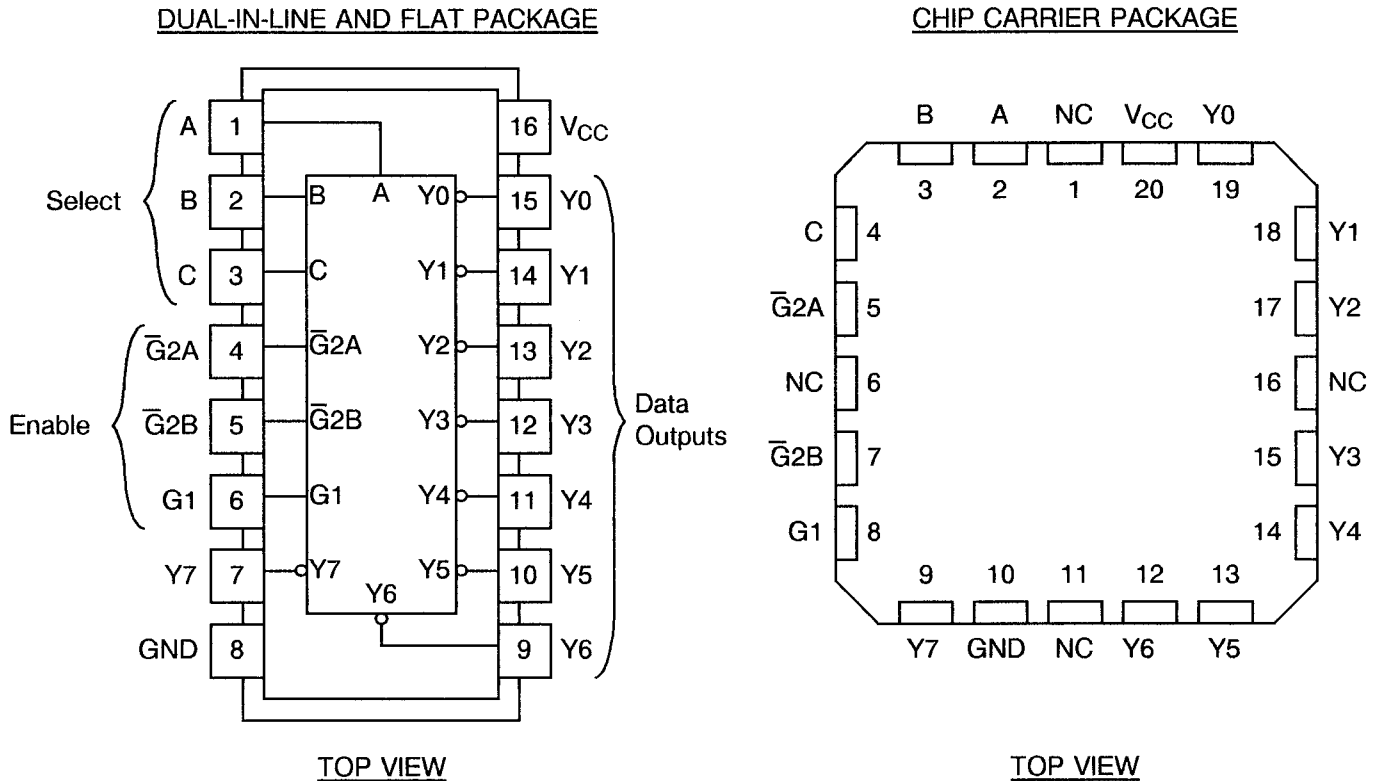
DUAL-IN-LINE AND FLAT PACKAGE

Select
A 1
B 2
C 3

Enable
$\overline{G}2A$ 4
$\overline{G}2B$ 5
G1 6

Y7 7
GND 8

B
A
C
$\overline{G}2A$
$\overline{G}2B$
G1
Y7
Y6

Y0
Y1
Y2
Y3
Y4
Y5

16 $V_{CC}$
15 Y0
14 Y1
13 Y2
12 Y3
11 Y4
10 Y5
9 Y6

Data Outputs

TOP VIEW

CHIP CARRIER PACKAGE

B A NC $V_{CC}$ Y0
3 2 1 20 19

C 4
$\overline{G}2A$ 5
NC 6
$\overline{G}2B$ 7
G1 8

18 Y1
17 Y2
16 NC
15 Y3
14 Y4

9 10 11 12 13
Y7 GND NC Y6 Y5

TOP VIEW